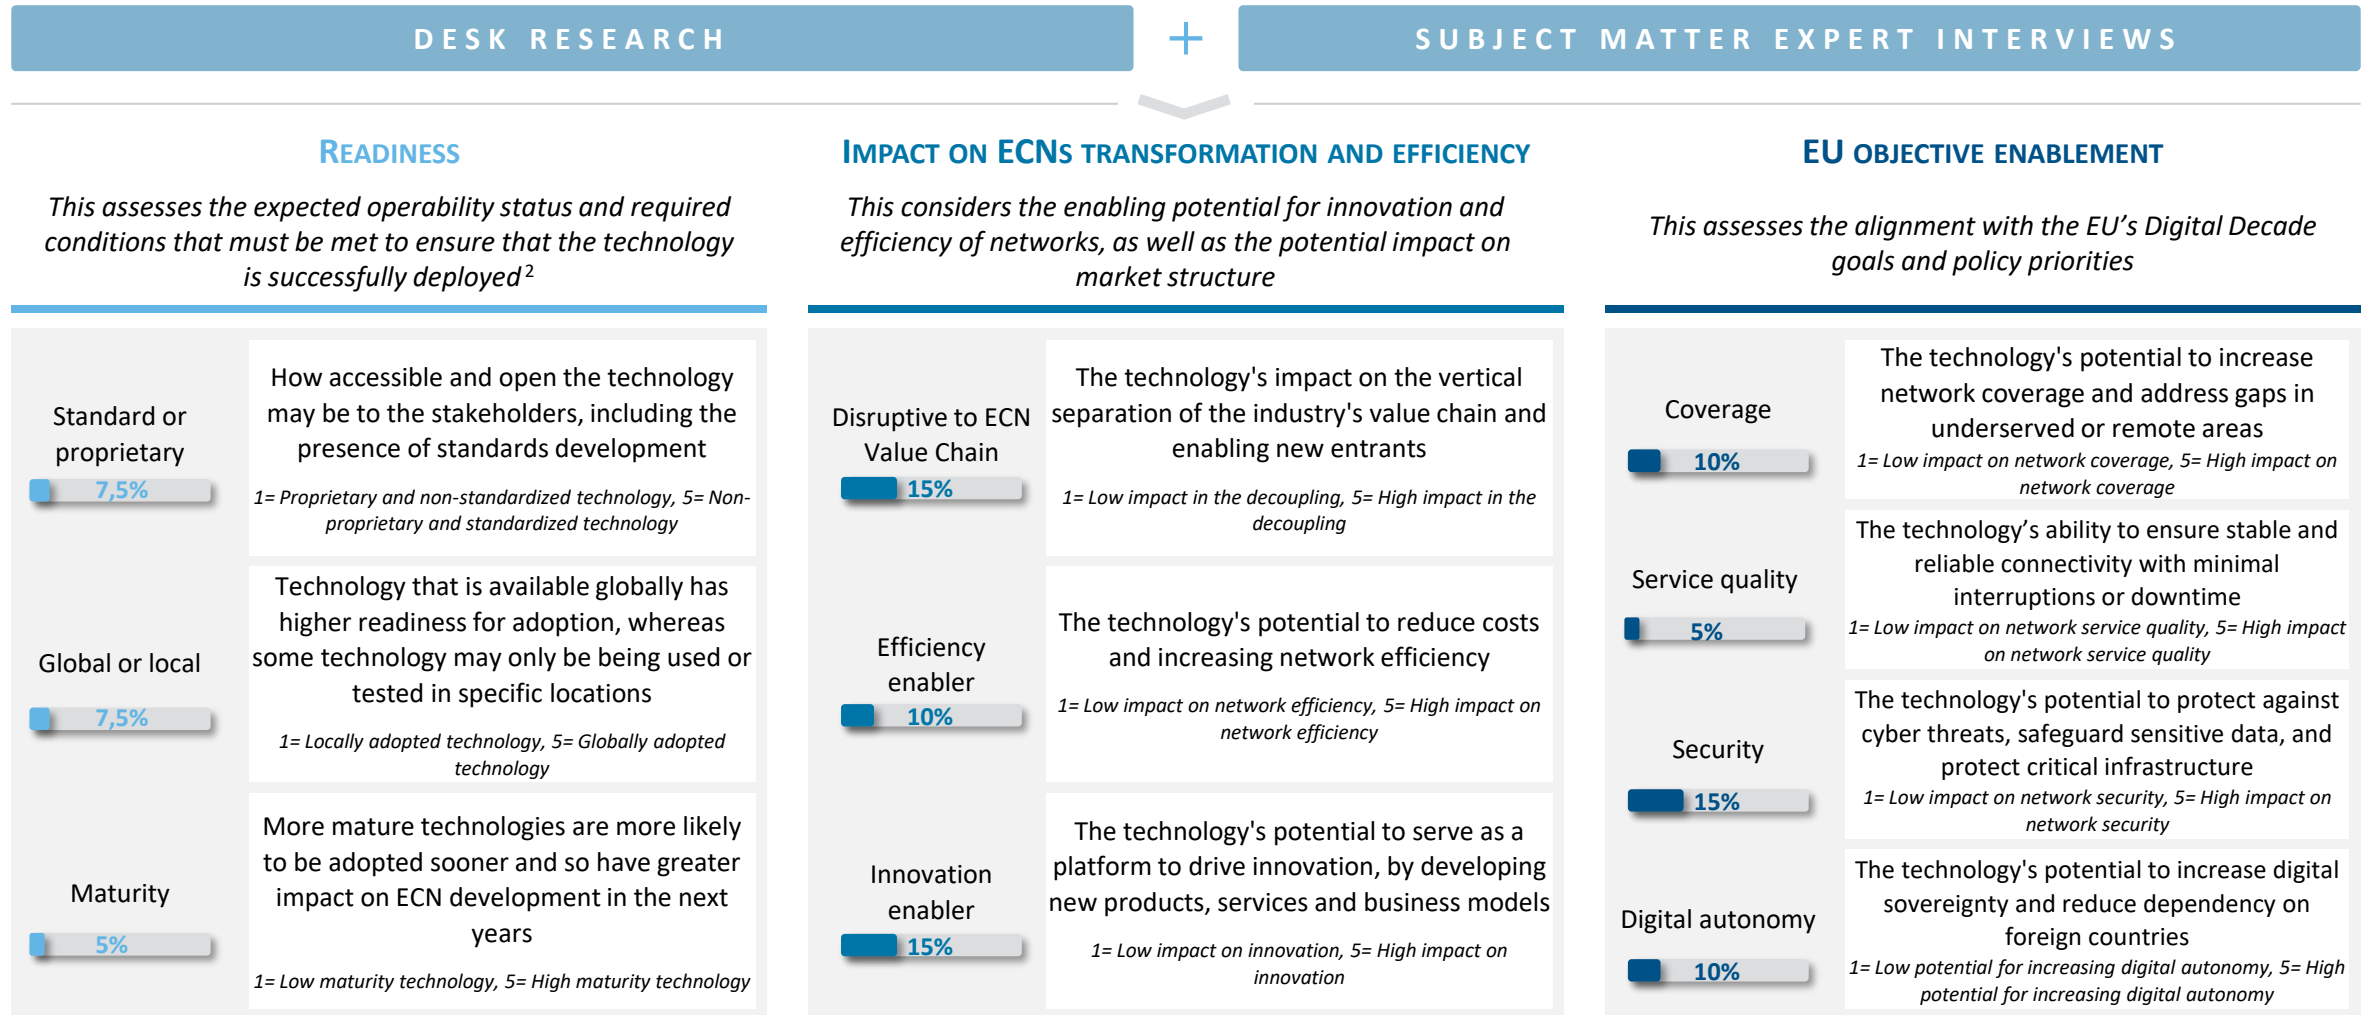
DESK RESEARCH

+

SUBJECT MATTER EXPERT INTERVIEWS

READINESS

This assesses the expected operability status and required conditions that must be met to ensure that the technology is successfully deployed$^2$

Standard or proprietary

7,5%

How accessible and open the technology may be to the stakeholders, including the presence of standards development

1= Proprietary and non-standardized technology, 5= Non-proprietary and standardized technology

Global or local

7,5%

Technology that is available globally has higher readiness for adoption, whereas some technology may only be being used or tested in specific locations

1= Locally adopted technology, 5= Globally adopted technology

Maturity

5%

More mature technologies are more likely to be adopted sooner and so have greater impact on ECN development in the next years

1= Low maturity technology, 5= High maturity technology

IMPACT ON ECNS TRANSFORMATION AND EFFICIENCY

This considers the enabling potential for innovation and efficiency of networks, as well as the potential impact on market structure

Disruptive to ECN Value Chain

15%

The technology's impact on the vertical separation of the industry's value chain and enabling new entrants

1= Low impact in the decoupling, 5= High impact in the decoupling

Efficiency enabler

10%

The technology's potential to reduce costs and increasing network efficiency

1= Low impact on network efficiency, 5= High impact on network efficiency

Innovation enabler

15%

The technology's potential to serve as a platform to drive innovation, by developing new products, services and business models

1= Low impact on innovation, 5= High impact on innovation

EU OBJECTIVE ENABLEMENT

This assesses the alignment with the EU's Digital Decade goals and policy priorities

Coverage

10%

The technology's potential to increase network coverage and address gaps in underserved or remote areas

1= Low impact on network coverage, 5= High impact on network coverage

Service quality

5%

The technology's ability to ensure stable and reliable connectivity with minimal interruptions or downtime

1= Low impact on network service quality, 5= High impact on network service quality

Security

15%

The technology's potential to protect against cyber threats, safeguard sensitive data, and protect critical infrastructure

1= Low impact on network security, 5= High impact on network security

Digital autonomy

10%

The technology's potential to increase digital sovereignty and reduce dependency on foreign countries

1= Low potential for increasing digital autonomy, 5= High potential for increasing digital autonomy